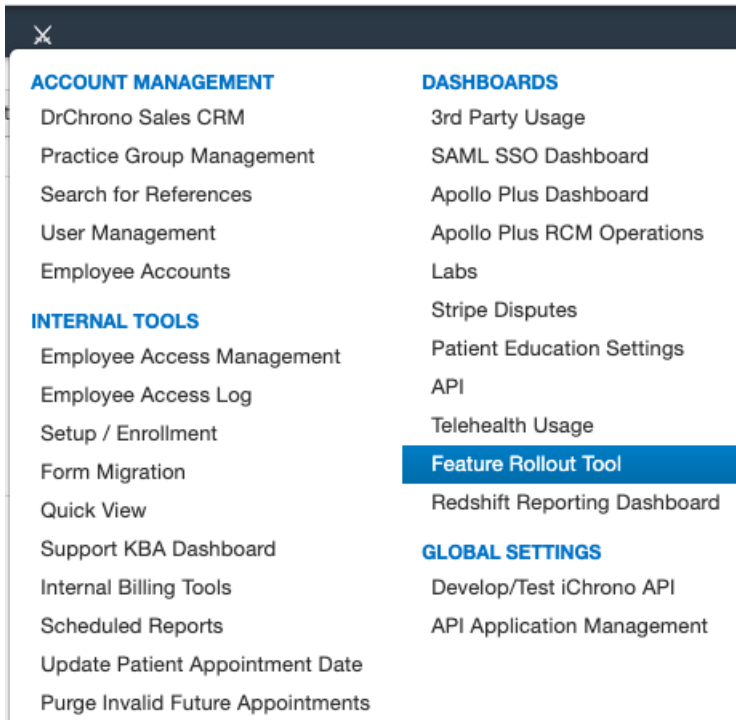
ACCOUNT MANAGEMENT
DrChrono Sales CRM
Practice Group Management
Search for References
User Management
Employee Accounts

INTERNAL TOOLS
Employee Access Management
Employee Access Log
Setup / Enrollment
Form Migration
Quick View
Support KBA Dashboard
Internal Billing Tools
Scheduled Reports
Update Patient Appointment Date
Purge Invalid Future Appointments

DASHBOARDS
3rd Party Usage
SAML SSO Dashboard
Apollo Plus Dashboard
Apollo Plus RCM Operations
Labs
Stripe Disputes
Patient Education Settings
API
Telehealth Usage
Feature Rollout Tool
Redshift Reporting Dashboard

GLOBAL SETTINGS
Develop/Test iChrono API
API Application Management